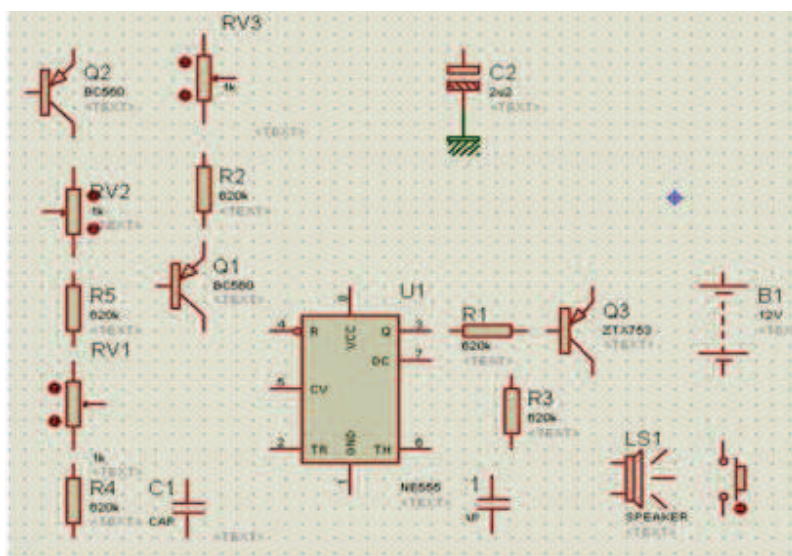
RV3
Q2
BC560
<TEXT>
1k
<TEXT>
C2
2u2
<TEXT>
RV2
1k
<TEXT>
R2
620k
<TEXT>
Q1
BC560
<TEXT>
R5
620k
<TEXT>
U1
8
4 R
VCC
Q 3
DC 7
5 CV
2 TR
GND
TH 6
1
R1
620k
Q3
ZTX753
<TEXT>
B1
12V
RV1
R3
620k
<TEXT>
1k
<TEXT>
LS1
R4
620k
<TEXT>
C1
CAP
<TEXT>
NE555
<TEXT>
1
1F
SPEAKER
<TEXT>